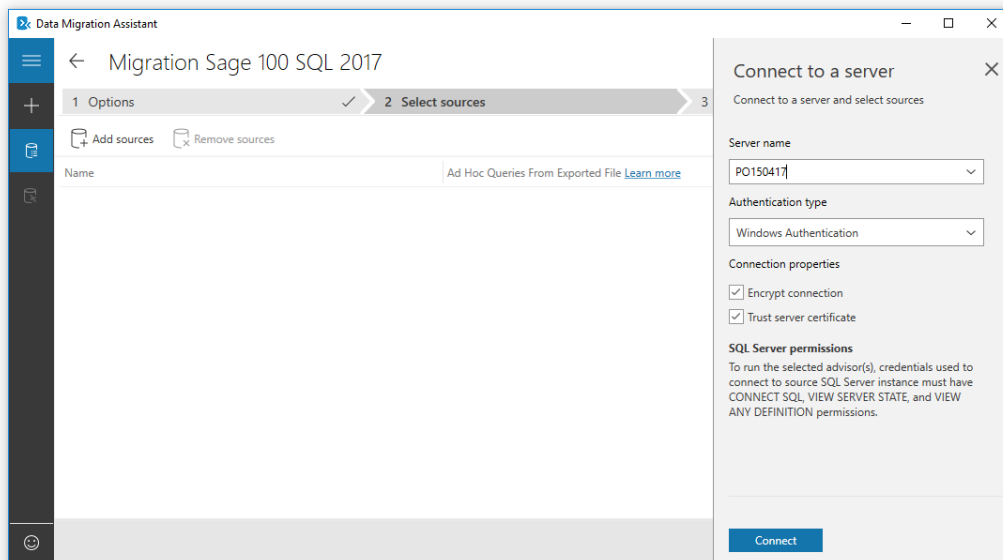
Data Migration Assistant

Migration Sage 100 SQL 2017

1 Options
2 Select sources
3

Add sources
Remove sources

Name
Ad Hoc Queries From Exported File Learn more

Connect to a server

Connect to a server and select sources

Server name

PO150417

Authentication type

Windows Authentication

Connection properties

Encrypt connection

Trust server certificate

SQL Server permissions

To run the selected advisor(s), credentials used to connect to source SQL Server instance must have CONNECT SQL, VIEW SERVER STATE, and VIEW ANY DEFINITION permissions.

Connect